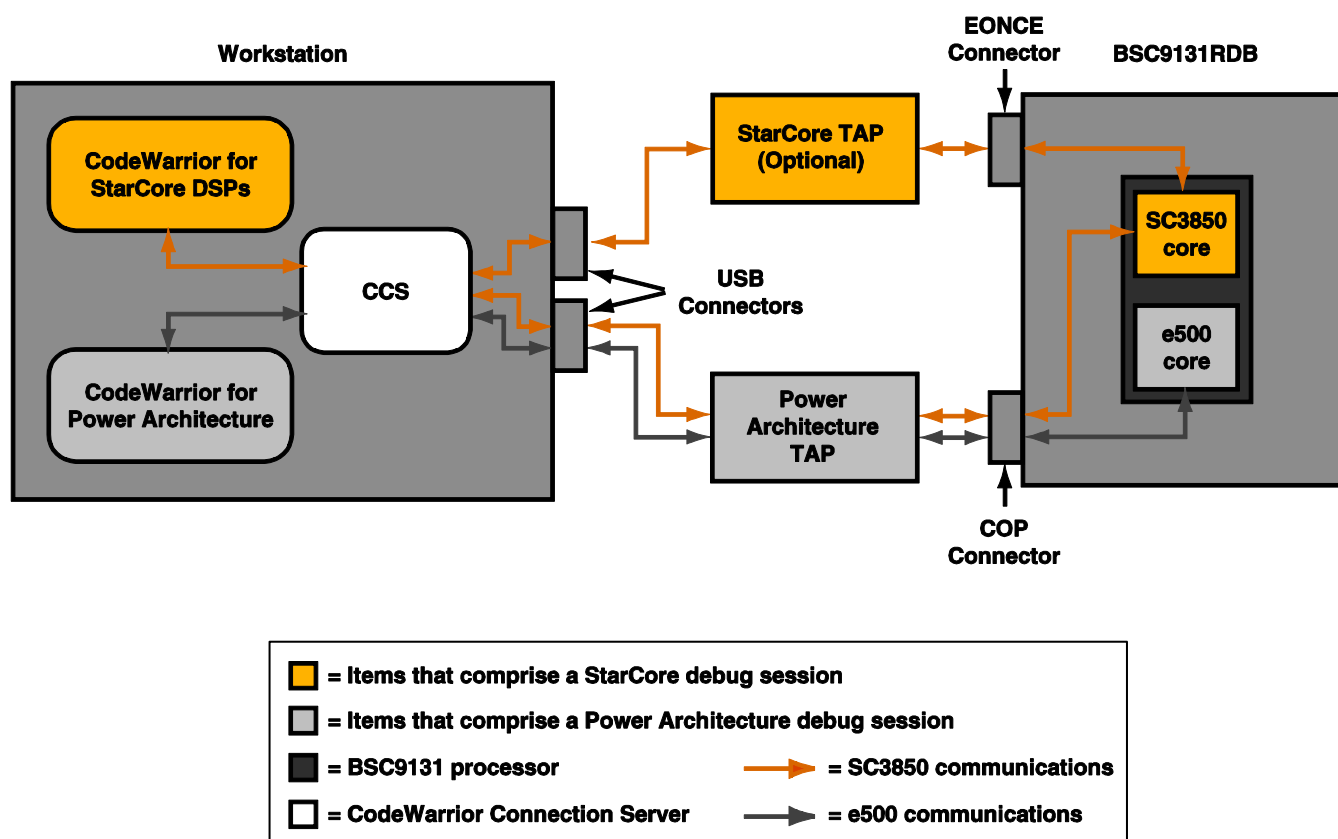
Workstation

CodeWarrior for StarCore DSPs

CCS

CodeWarrior for Power Architecture

StarCore TAP (Optional)

USB Connectors

Power Architecture TAP

EONCE Connector

BSC9131RDB

SC3850 core

e500 core

COP Connector

= Items that comprise a StarCore debug session

= Items that comprise a Power Architecture debug session

= BSC9131 processor

= SC3850 communications

= CodeWarrior Connection Server

= e500 communications